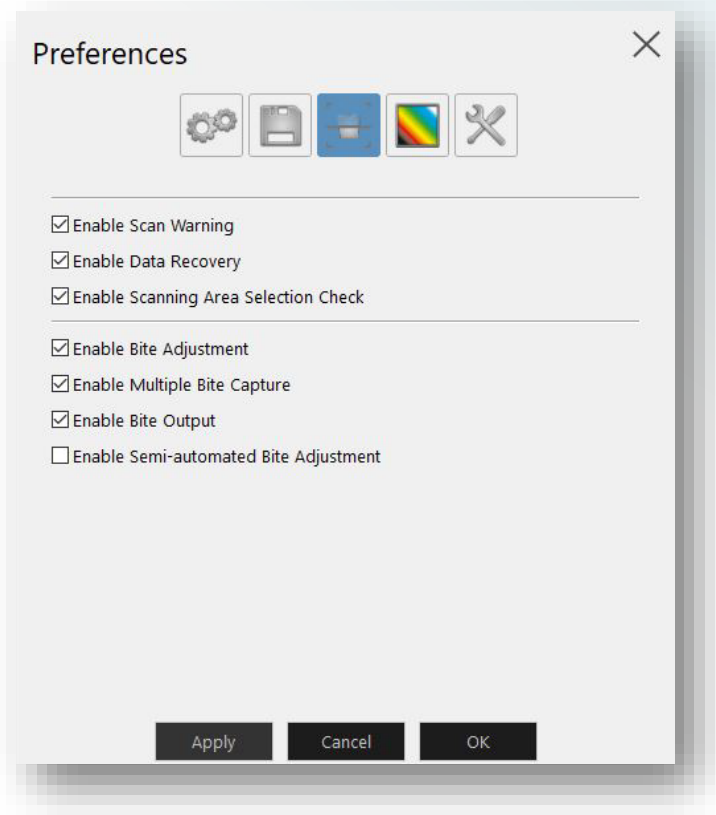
Preferences

☑ Enable Scan Warning
☑ Enable Data Recovery
☑ Enable Scanning Area Selection Check

☑ Enable Bite Adjustment
☑ Enable Multiple Bite Capture
☑ Enable Bite Output
☐ Enable Semi-automated Bite Adjustment

Apply
Cancel
OK